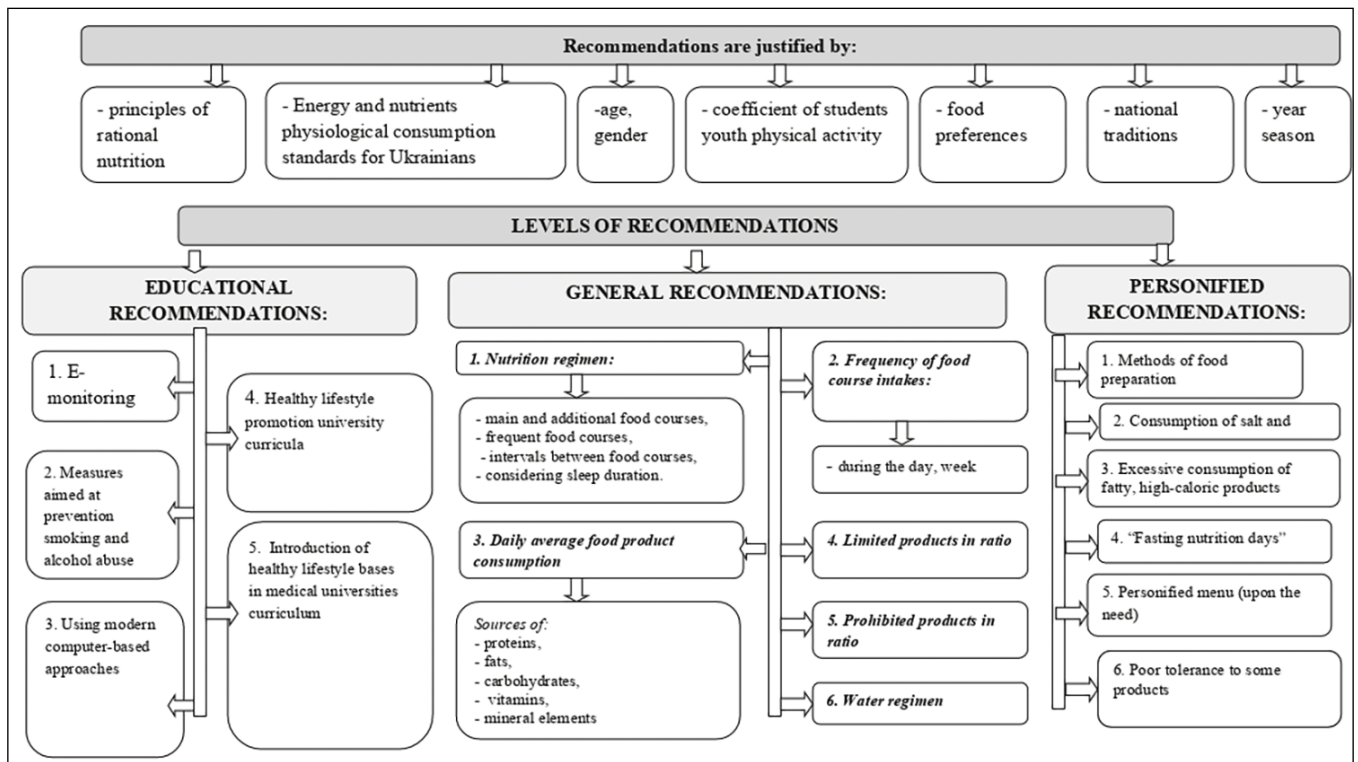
Recommendations are justified by:

- principles of rational nutrition

- Energy and nutrients physiological consumption standards for Ukrainians

-age, gender

- coefficient of students youth physical activity

- food preferences

- national traditions

- year season

LEVELS OF RECOMMENDATIONS

EDUCATIONAL RECOMMENDATIONS:

1. E-monitoring

2. Measures aimed at prevention smoking and alcohol abuse

3. Using modern computer-based approaches

4. Healthy lifestyle promotion university curricula

5. Introduction of healthy lifestyle bases in medical universities curriculum

GENERAL RECOMMENDATIONS:

1. Nutrition regimen:

- main and additional food courses,
- frequent food courses,
- intervals between food courses,
- considering sleep duration.

3. Daily average food product consumption

Sources of:
- proteins,
- fats,
- carbohydrates,
- vitamins,
- mineral elements

2. Frequency of food course intakes:

- during the day, week

4. Limited products in ratio

5. Prohibited products in ratio

6. Water regimen

PERSONIFIED RECOMMENDATIONS:

1. Methods of food preparation

2. Consumption of salt and

3. Excessive consumption of fatty, high-caloric products

4. "Fasting nutrition days"

5. Personified menu (upon the need)

6. Poor tolerance to some products